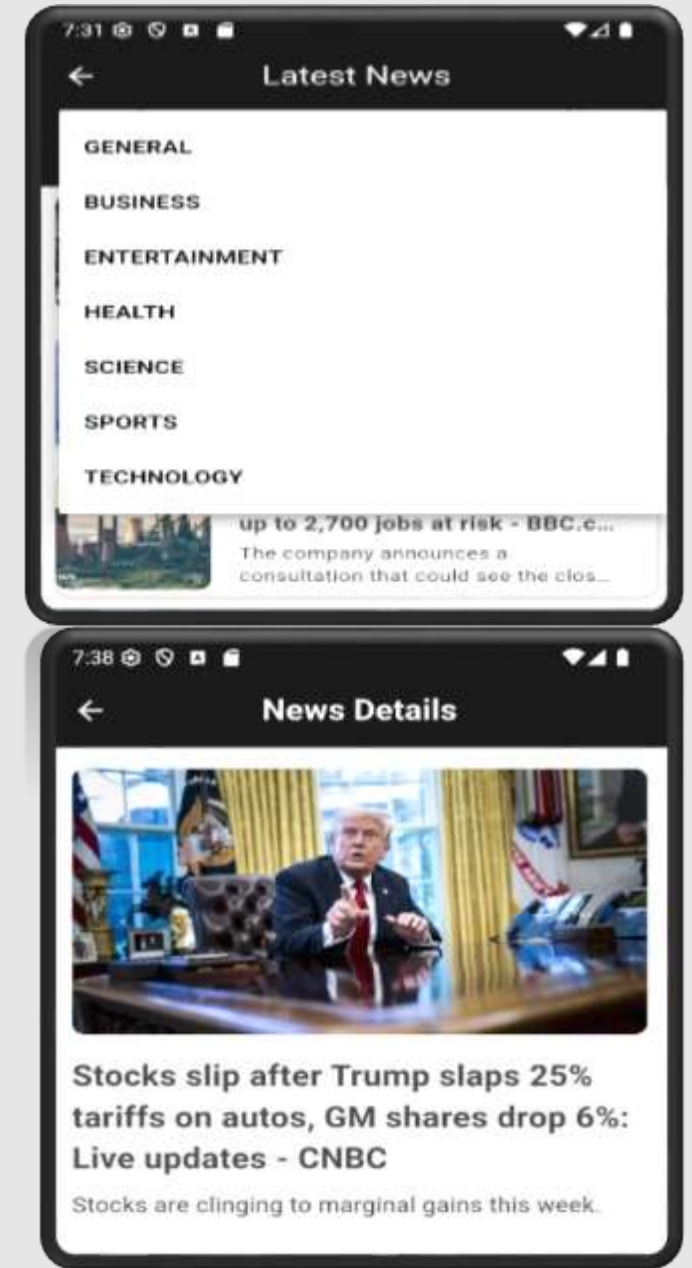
7:31

Latest News

GENERAL

BUSINESS

ENTERTAINMENT

HEALTH

SCIENCE

SPORTS

TECHNOLOGY

up to 2,700 jobs at risk - BBC.c...

The company announces a consultation that could see the clos...

7:38

News Details

Stocks slip after Trump slaps 25% tariffs on autos, GM shares drop 6%: Live updates - CNBC

Stocks are clinging to marginal gains this week.